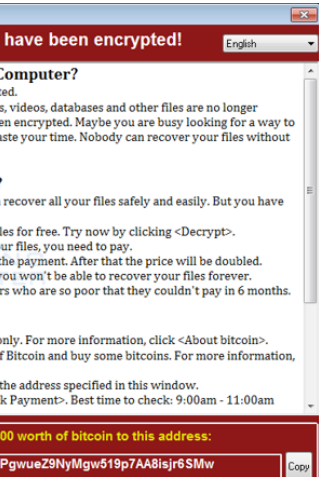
have been encrypted!

English

Computer?

ted.

s, videos, databases and other files are no longer

en encrypted. Maybe you are busy looking for a way to

aste your time. Nobody can recover your files without

recover all your files safely and easily. But you have

les for free. Try now by clicking <Decrypt>.

ur files, you need to pay.

the payment. After that the price will be doubled.

ou won't be able to recover your files forever.

rs who are so poor that they couldn't pay in 6 months.

only. For more information, click <About bitcoin>.

f Bitcoin and buy some bitcoins. For more information,

the address specified in this window.

k Payment>. Best time to check: 9:00am - 11:00am

00 worth of bitcoin to this address:

PgwueZ9NyMgw519p7AA8isjr6SMw

Copy